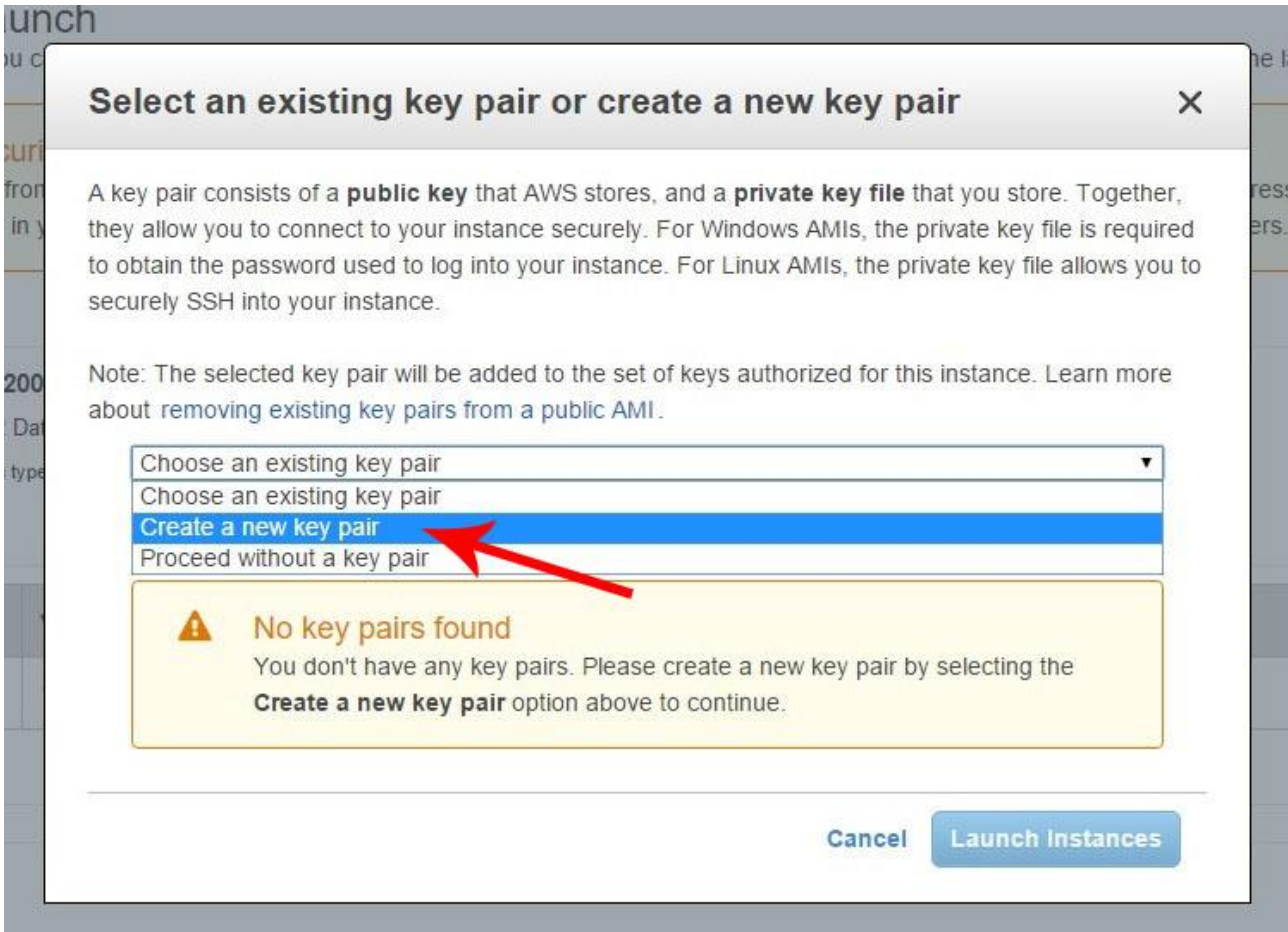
unch
u c
he l
curi
fron
ress
in y
ers.
200
Dat
type

Select an existing key pair or create a new key pair ×

A key pair consists of a **public key** that AWS stores, and a **private key file** that you store. Together, they allow you to connect to your instance securely. For Windows AMIs, the private key file is required to obtain the password used to log into your instance. For Linux AMIs, the private key file allows you to securely SSH into your instance.

Note: The selected key pair will be added to the set of keys authorized for this instance. Learn more about removing existing key pairs from a public AMI.

Choose an existing key pair
Choose an existing key pair
Create a new key pair
Proceed without a key pair

No key pairs found
You don't have any key pairs. Please create a new key pair by selecting the **Create a new key pair** option above to continue.

Cancel Launch Instances